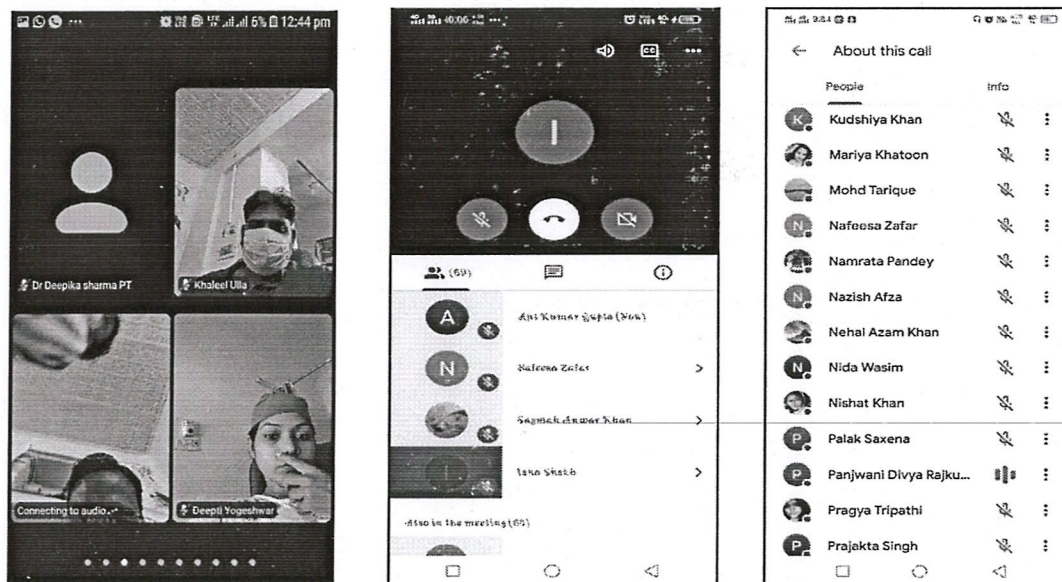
12:44 pm

Dr Deepika sharma PT

Khaleel Ulla

Connecting to audio...

Deepti Yogeshwar

(69)

A Avi Kumar Gupta (You)

N Nafeesa Zafar

Sayma Anwar Khan

Isha Shaikh

Also in the meeting (65)

About this call

People

Info

Kudshiya Khan

Mariya Khatoon

Mohd Tarique

Nafeesa Zafar

Namrata Pandey

Nazish Afza

Nehal Azam Khan

Nida Wasim

Nishat Khan

Palak Saxena

Panjwani Divya Rajku...

Pragya Tripathi

Prajakta Singh